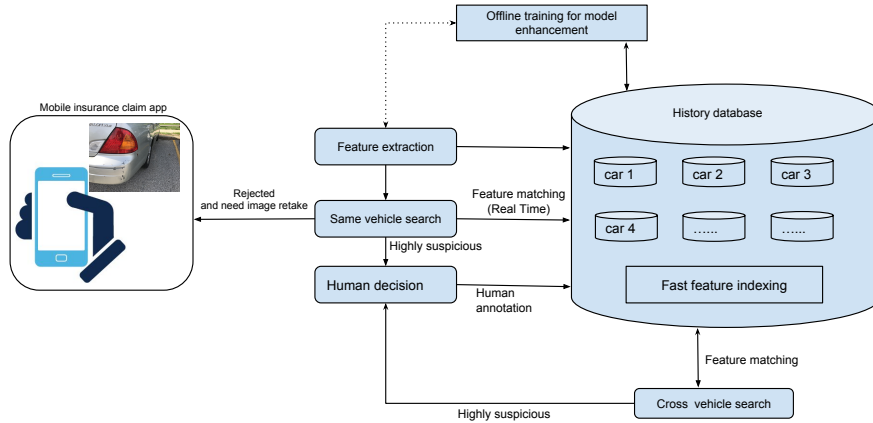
Offline training for model enhancement

Mobile insurance claim app

History database

Feature extraction

car 1

car 2

car 3

Rejected and need image retake

Feature matching (Real Time)

Same vehicle search

car 4

......

......

Highly suspicious

Human decision

Human annotation

Fast feature indexing

Feature matching

Highly suspicious

Cross vehicle search